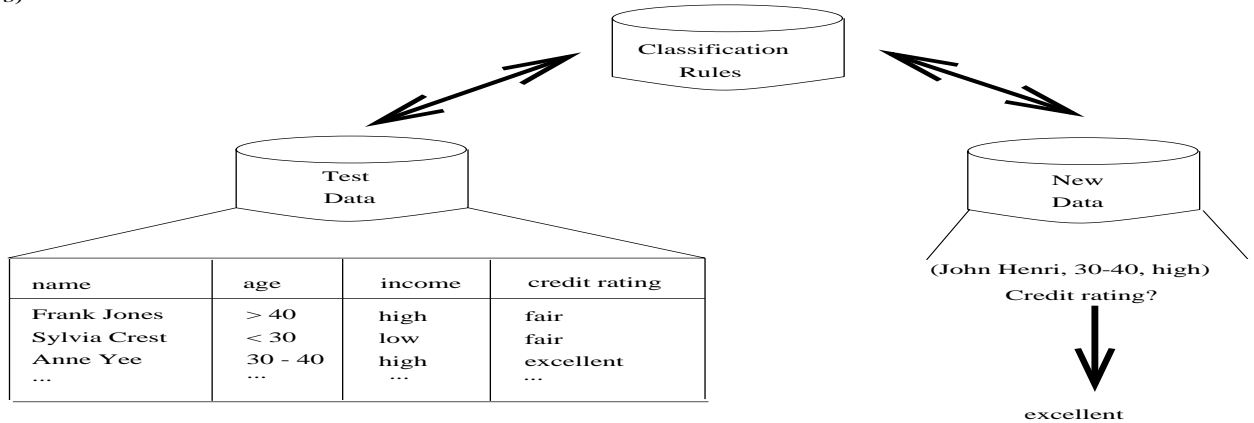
b)

Classification Rules

Test Data

New Data

| name | age | income | credit rating |
|---|---|---|---|
| Frank Jones | $> 40$ | high | fair |
| Sylvia Crest | $< 30$ | low | fair |
| Anne Yee | 30 - 40 | high | excellent |
| ... | ... | ... | ... |

(John Henri, 30-40, high)
Credit rating?

excellent